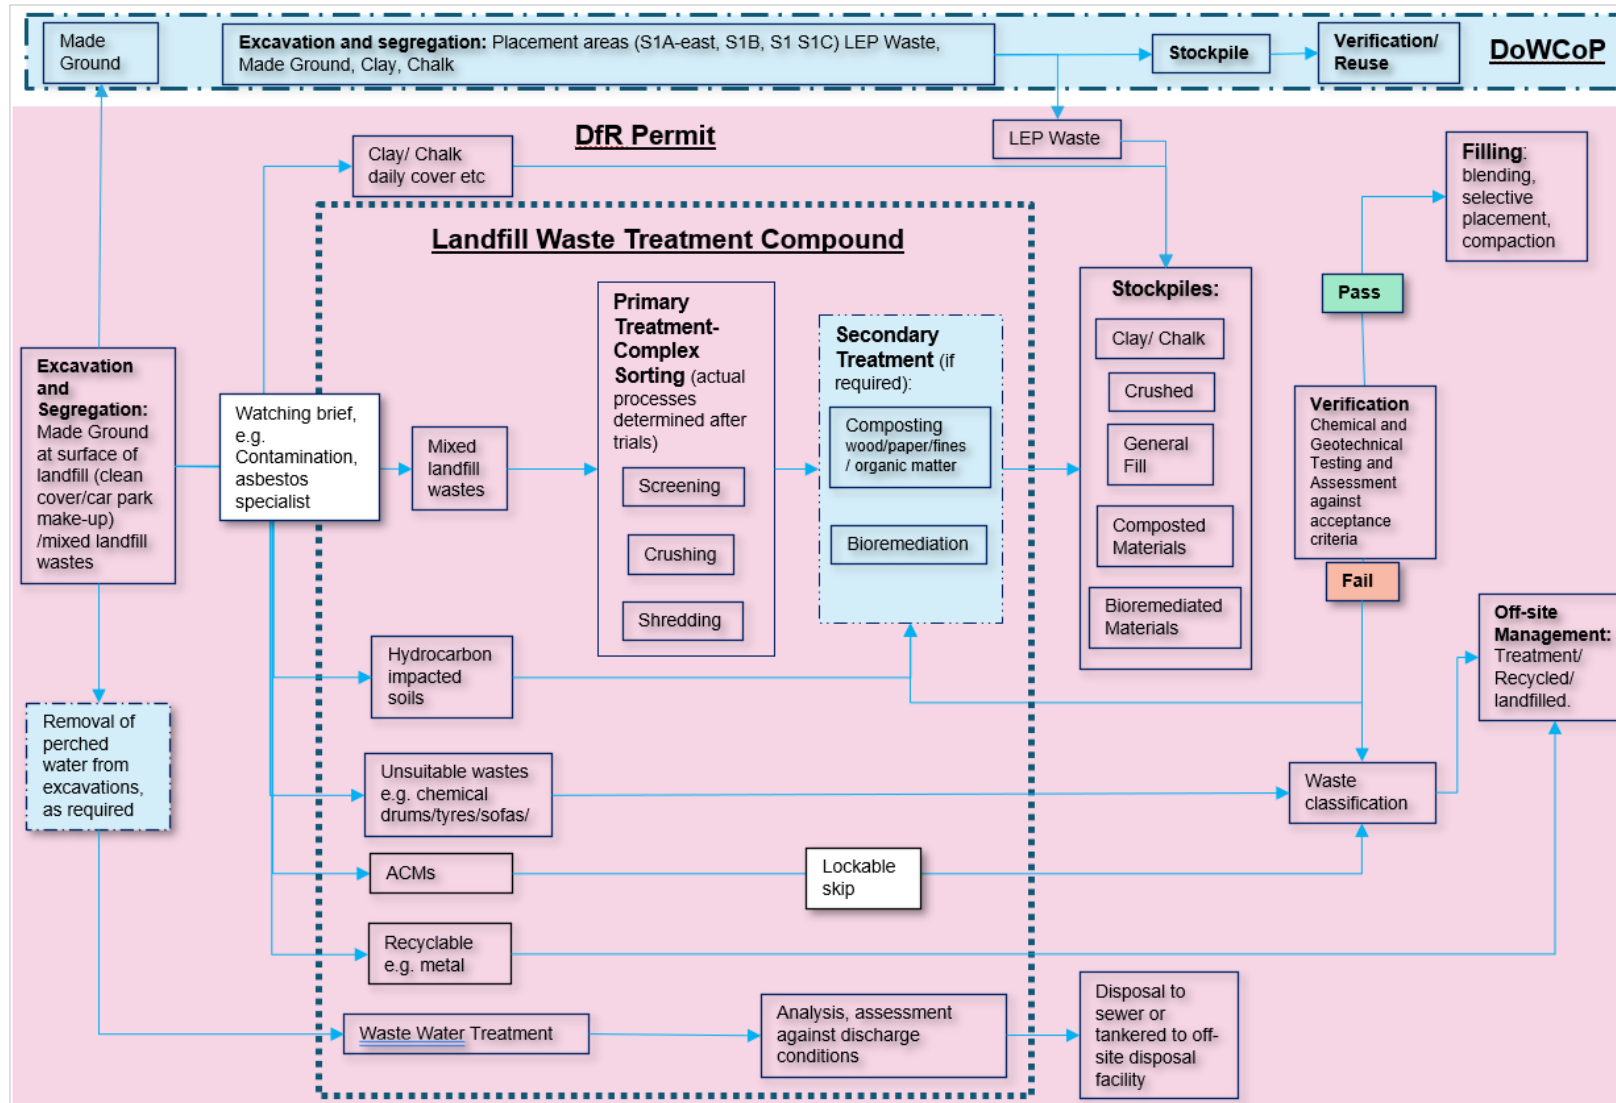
Made Ground

**Excavation and segregation:** Placement areas (S1A-east, S1B, S1 S1C) LEP Waste, Made Ground, Clay, Chalk

Stockpile

Verification/ Reuse

DoWCoP

DfR Permit

LEP Waste

Clay/ Chalk daily cover etc

Landfill Waste Treatment Compound

Filling: blending, selective placement, compaction

Stockpiles:

Clay/ Chalk

Crushed

General Fill

Composted Materials

Bioremediated Materials

Pass

Verification Chemical and Geotechnical Testing and Assessment against acceptance criteria

Fail

Excavation and Segregation: Made Ground at surface of landfill (clean cover/car park make-up) /mixed landfill wastes

Watching brief, e.g. Contamination, asbestos specialist

Mixed landfill wastes

Primary Treatment-Complex Sorting (actual processes determined after trials)

Screening

Crushing

Shredding

Secondary Treatment (if required):

Composting wood/paper/fines / organic matter

Bioremediation

Off-site Management: Treatment/ Recycled/ landfilled.

Hydrocarbon impacted soils

Removal of perched water from excavations, as required

Unsuitable wastes e.g. chemical drums/tyres/sofas/

Waste classification

ACMs

Lockable skip

Recyclable e.g. metal

Waste Water Treatment

Analysis, assessment against discharge conditions

Disposal to sewer or tankered to off-site disposal facility